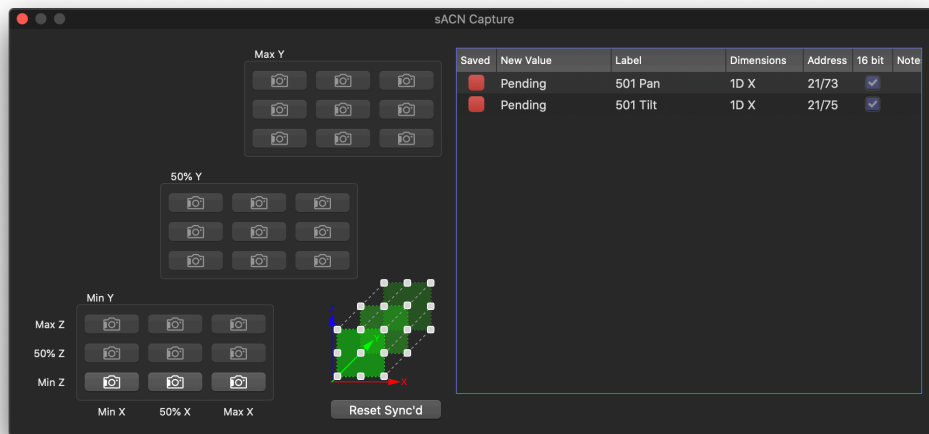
sACN Capture

Max Y

50% Y

Min Y

Max Z

50% Z

Min Z

Min X 50% X Max X

Y

X

Reset Sync'd

| Saved | New Value | Label | Dimensions | Address | 16 bit | Note |
|---|---|---|---|---|---|---|
| | Pending | 501 Pan | 1D X | 21/73 | ✓ | |
| | Pending | 501 Tilt | 1D X | 21/75 | ✓ | |